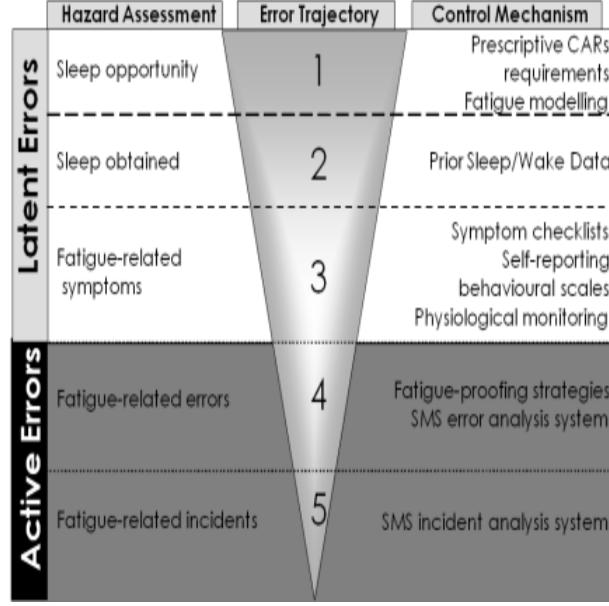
| | Hazard Assessment | Error Trajectory | Control Mechanism |
|---|---|---|---|
| Latent Errors | Sleep opportunity | 1 | Prescriptive CARs requirements Fatigue modelling |
| | Sleep obtained | 2 | Prior Sleep/Wake Data |
| | Fatigue-related symptoms | 3 | Symptom checklists Self-reporting behavioural scales Physiological monitoring |
| Active Errors | Fatigue-related errors | 4 | Fatigue-proofing strategies SMS error analysis system |
| | Fatigue-related incidents | 5 | SMS incident analysis system |